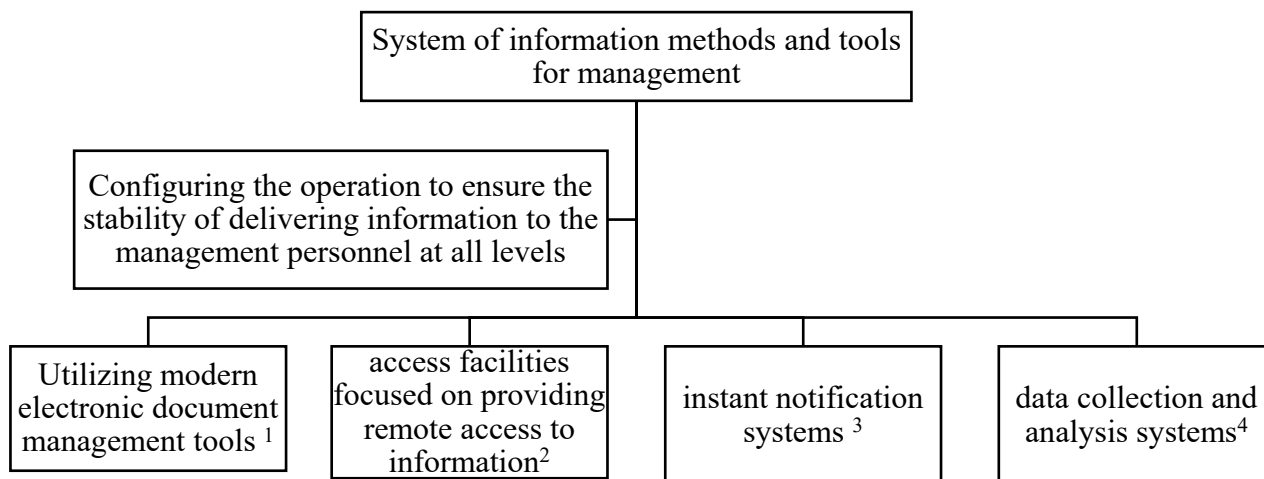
System of information methods and tools for management

Configuring the operation to ensure the stability of delivering information to the management personnel at all levels

Utilizing modern electronic document management tools $^{1}$

access facilities focused on providing remote access to information$^{2}$

instant notification systems $^{3}$

data collection and analysis systems$^{4}$